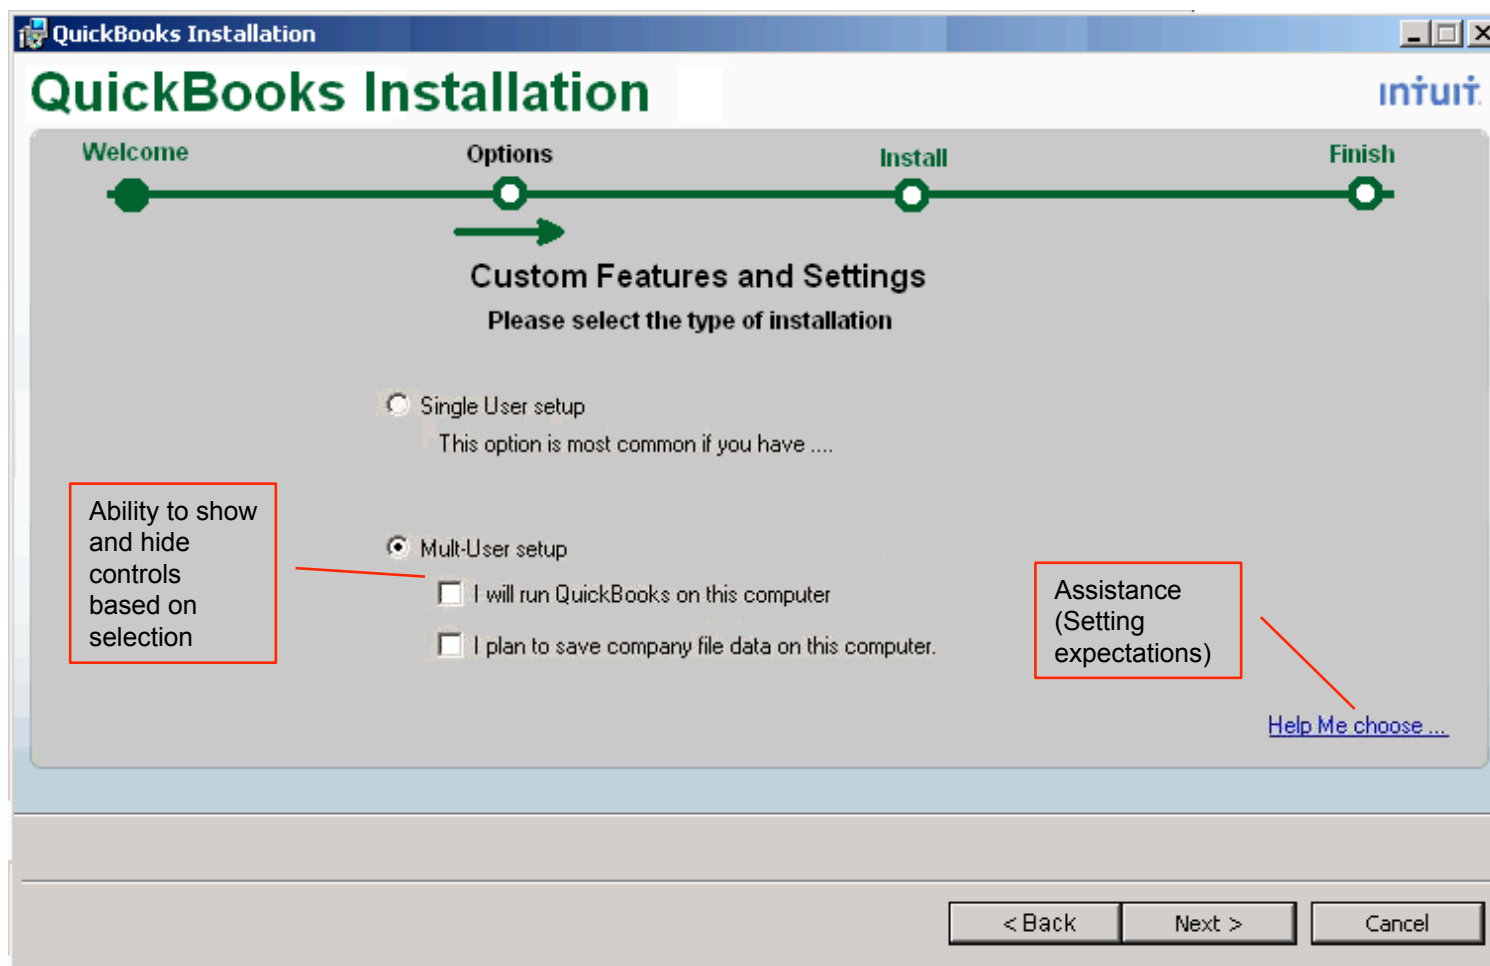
QuickBooks Installation

QuickBooks Installation

intuit

Welcome

Options

Install

Finish

Custom Features and Settings

Please select the type of installation

Single User setup

This option is most common if you have ....

Ability to show and hide controls based on selection

Mult-User setup

I will run QuickBooks on this computer

I plan to save company file data on this computer.

Assistance (Setting expectations)

Help Me choose ...

< Back

Next >

Cancel